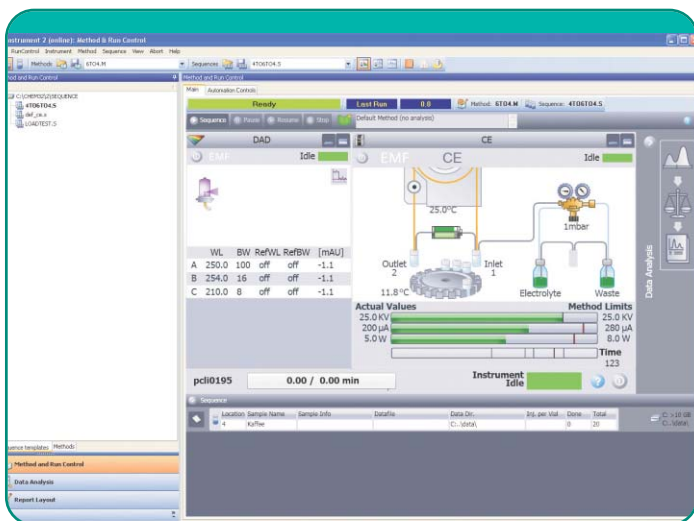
nstrument 2 (online): Method & Run Control
RunControl Instrument Method Sequence View Abort Help
Methods 6TO4.M
Sequences 4TO6TO4.S
od and Run Control
C:\CHEM32\2\SEQUENCE
4TO6TO4.S
def_ce.s
LOADTEST.S
Method and Run Control
Main Automation Controls
Ready
Last Run 0.0
Method: 6TO4.M
Sequence: 4TO6TO4.S
Sequence
Pause
Resume
Stop
Default Method (no analysis)
DAD
EMF
Idle

| | WL | BW | RefWL | RefBW | [mAU] |
|---|---|---|---|---|---|
| A | 250.0 | 100 | off | off | -1.1 |
| B | 254.0 | 16 | off | off | -1.1 |
| C | 210.0 | 8 | off | off | -1.1 |

CE
EMF
CE
Idle
25.0°C
1mbar
Outlet 2
Inlet 1
11.8°C
Electrolyte
Waste
Actual Values
Method Limits
25.0 KV
25.0 KV
200 µA
280 µA
5.0 W
8.0 W
Time
123
Data Analysis
pcli0195
0.00 / 0.00 min
Instrument Idle
Sequence

| Location | Sample Name | Sample Info | Datafile | Data Dir. | Inj. per Vial | Done | Total |
|---|---|---|---|---|---|---|---|
| 4 | Kaffee | | | C:..\data\ | | 0 | 20 |

C: >10 GB
C:..\data\
uence templates Methods
Method and Run Control
Data Analysis
Report Layout